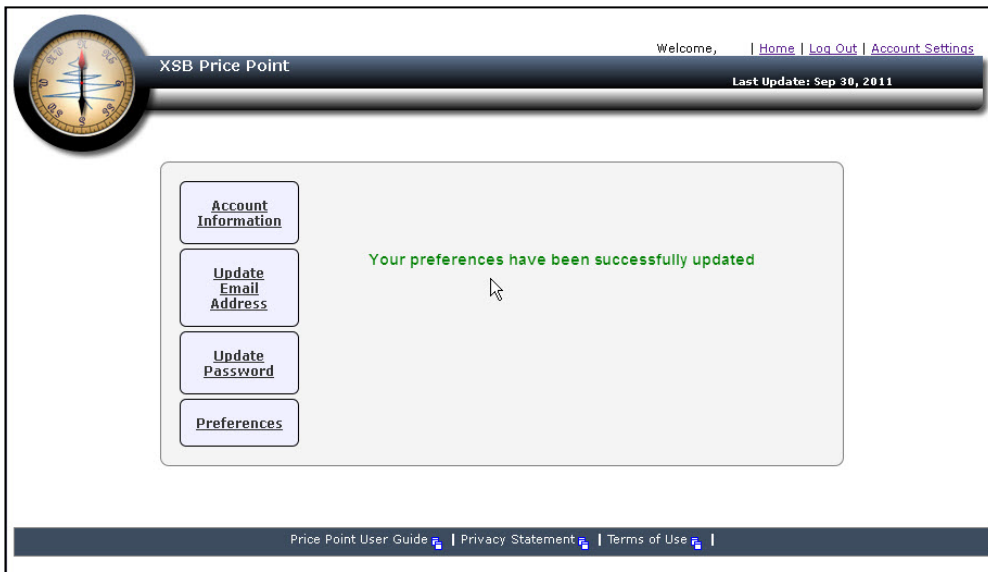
Welcome, | Home | Log Out | Account Settings

XSB Price Point

Last Update: Sep 30, 2011

Account Information

Update Email Address

Update Password

Preferences

Your preferences have been successfully updated

Price Point User Guide | Privacy Statement | Terms of Use |